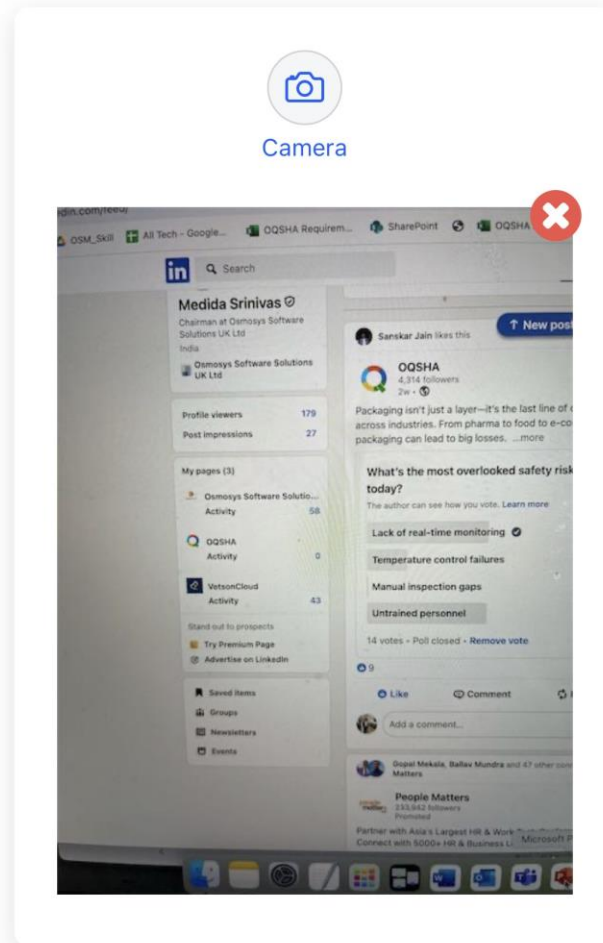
Camera

din.com/feed/

OSM_Skill All Tech - Google... OQSHA Requirem... SharePoint OQSHA

in Search

Medida Srinivas

Chairman at Osmosys Software Solutions UK Ltd

India

Osmosys Software Solutions UK Ltd

Profile viewers 179

Post impressions 27

My pages (3)

Osmosys Software Solutio... Activity 58

OQSHA Activity 0

VetsonCloud Activity 43

Stand out to prospects

Try Premium Page

Advertise on LinkedIn

Saved items

Groups

Newsletters

Events

Sanskar Jain likes this

↑ New post

OQSHA

4,314 followers

2w •

Packaging isn't just a layer—it's the last line of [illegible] across industries. From pharma to food to e-co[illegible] packaging can lead to big losses. ...more

What's the most overlooked safety risk today?

The author can see how you vote. Learn more

Lack of real-time monitoring

Temperature control failures

Manual inspection gaps

Untrained personnel

14 votes • Poll closed • Remove vote

9

Like

Comment

Add a comment...

Gopal Mekala, Ballav Mundra and 47 other con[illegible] Matters

People Matters

233,642 followers

Promoted

Partner with Asia's Largest HR & Work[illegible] Connect with 5000+ HR & Business L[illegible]

Microsoft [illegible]